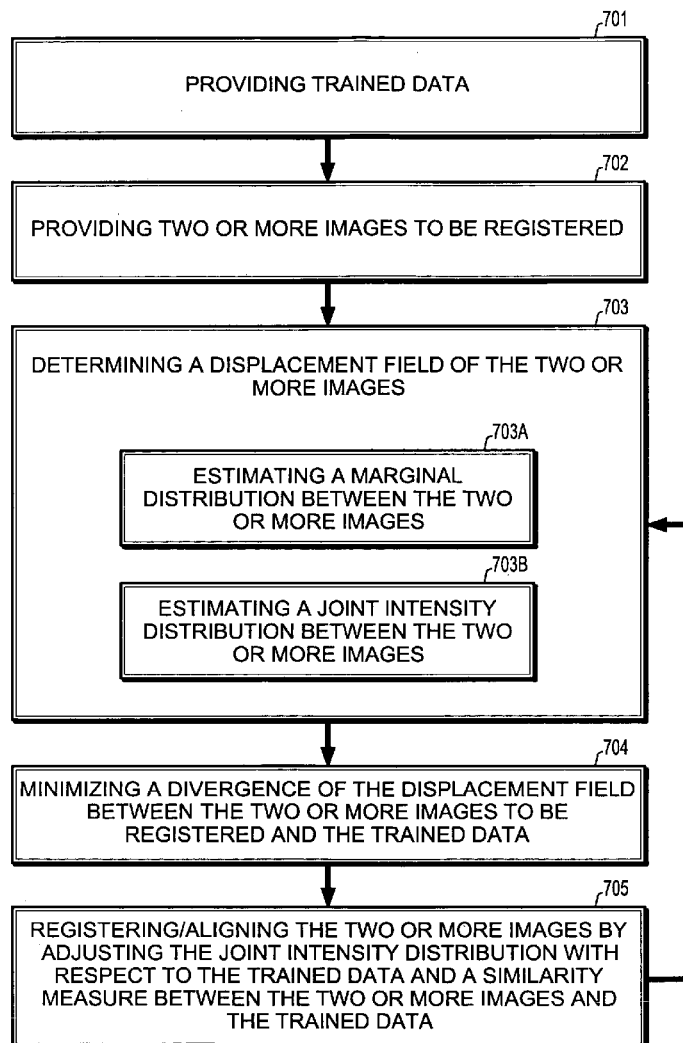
701

PROVIDING TRAINED DATA

702

PROVIDING TWO OR MORE IMAGES TO BE REGISTERED

703

DETERMINING A DISPLACEMENT FIELD OF THE TWO OR MORE IMAGES

703A

ESTIMATING A MARGINAL DISTRIBUTION BETWEEN THE TWO OR MORE IMAGES

703B

ESTIMATING A JOINT INTENSITY DISTRIBUTION BETWEEN THE TWO OR MORE IMAGES

704

MINIMIZING A DIVERGENCE OF THE DISPLACEMENT FIELD BETWEEN THE TWO OR MORE IMAGES TO BE REGISTERED AND THE TRAINED DATA

705

REGISTERING/ALIGNING THE TWO OR MORE IMAGES BY ADJUSTING THE JOINT INTENSITY DISTRIBUTION WITH RESPECT TO THE TRAINED DATA AND A SIMILARITY MEASURE BETWEEN THE TWO OR MORE IMAGES AND THE TRAINED DATA